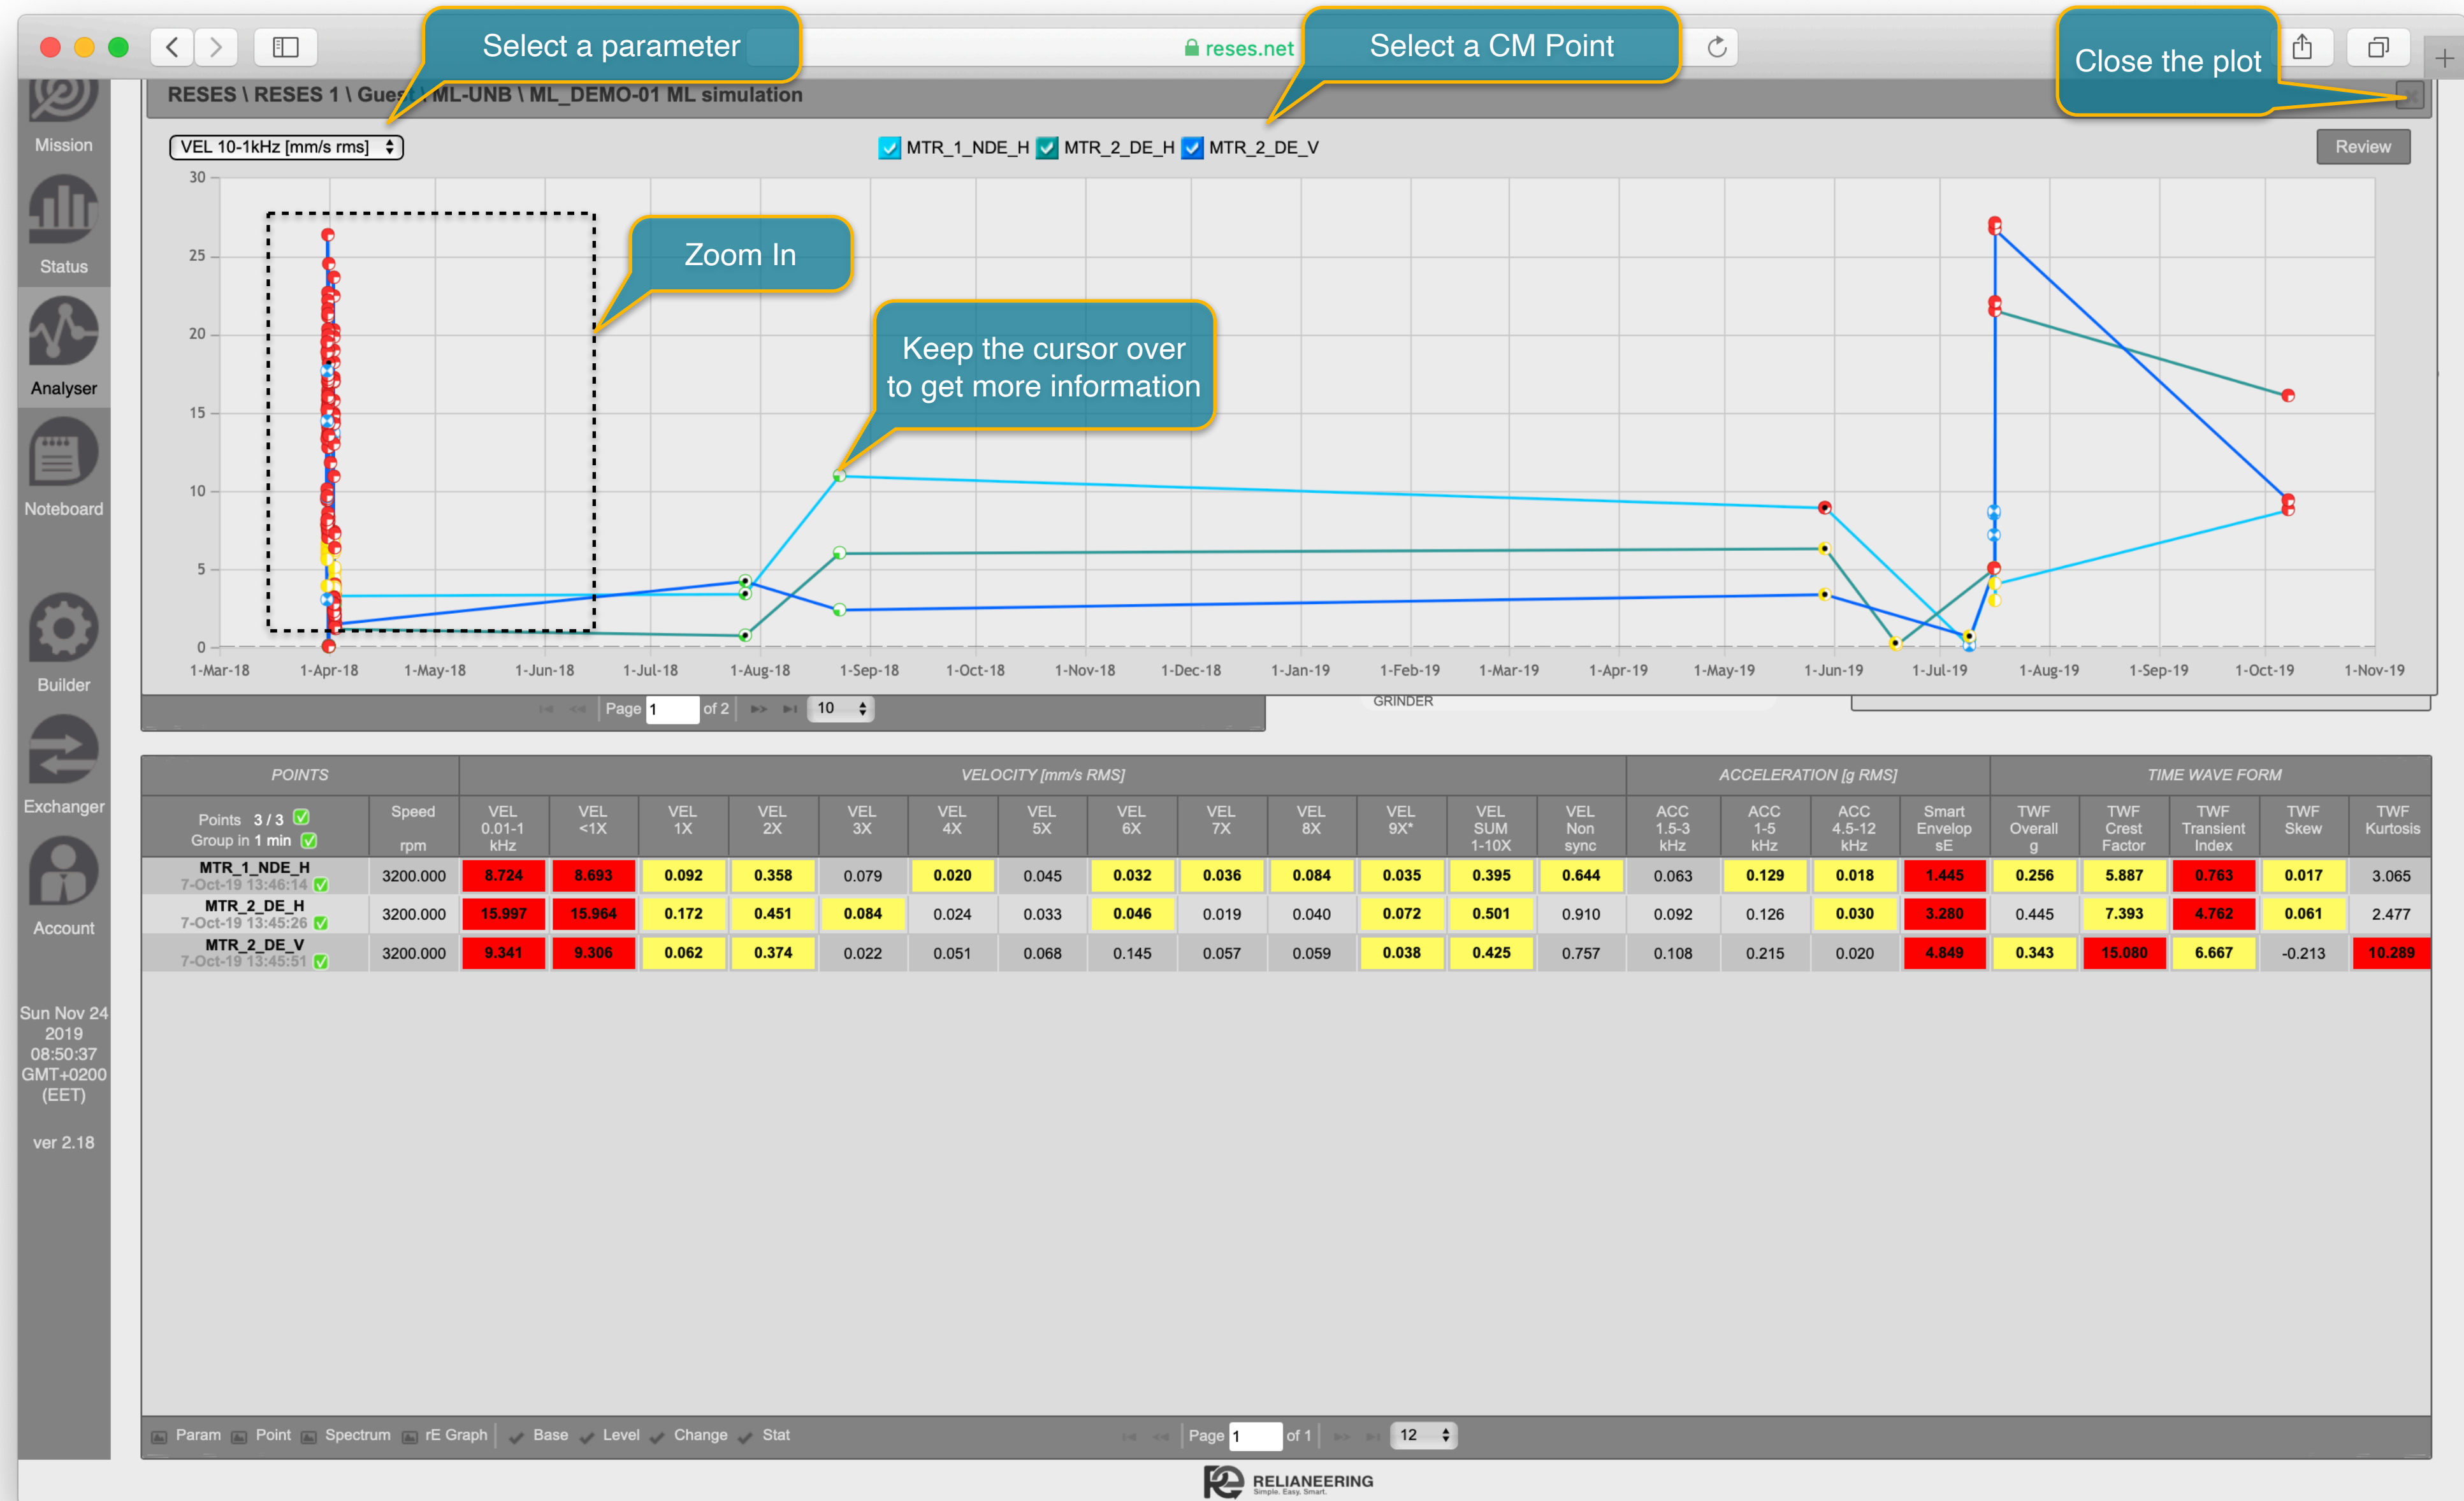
Select a parameter

reses.net

Select a CM Point

Close the plot

Mission

Status

Analyser

Noteboard

Builder

Exchanger

Account

Sun Nov 24 2019 08:50:37 GMT+0200 (EET)

ver 2.18

RESES \ RESES 1 \ Guest \ ML-UNB \ ML_DEMO-01 ML simulation

VEL 10-1kHz [mm/s rms]

MTR_1_NDE_H MTR_2_DE_H MTR_2_DE_V

Review

Zoom In

Keep the cursor over to get more information

30
25
20
15
10
5
0

1-Mar-18 1-Apr-18 1-May-18 1-Jun-18 1-Jul-18 1-Aug-18 1-Sep-18 1-Oct-18 1-Nov-18 1-Dec-18 1-Jan-19 1-Feb-19 1-Mar-19 1-Apr-19 1-May-19 1-Jun-19 1-Jul-19 1-Aug-19 1-Sep-19 1-Oct-19 1-Nov-19

Page 1 of 2 10

GRINDER

| POINTS | | VELOCITY [mm/s RMS] | | | | | | | | | | | | ACCELERATION [g RMS] | | | | TIME WAVE FORM | | | | |
|---|---|---|---|---|---|---|---|---|---|---|---|---|---|---|---|---|---|---|---|---|---|---|
| Points 3 / 3 Group in 1 min | Speed rpm | VEL 0.01-1 kHz | VEL <1X | VEL 1X | VEL 2X | VEL 3X | VEL 4X | VEL 5X | VEL 6X | VEL 7X | VEL 8X | VEL 9X* | VEL SUM 1-10X | VEL Non sync | ACC 1.5-3 kHz | ACC 1-5 kHz | ACC 4.5-12 kHz | Smart Envelop sE | TWF Overall g | TWF Crest Factor | TWF Transient Index | TWF Skew | TWF Kurtosis |
| MTR_1_NDE_H 7-Oct-19 13:46:14 | 3200.000 | 8.724 | 8.693 | 0.092 | 0.358 | 0.079 | 0.020 | 0.045 | 0.032 | 0.036 | 0.084 | 0.035 | 0.395 | 0.644 | 0.063 | 0.129 | 0.018 | 1.445 | 0.256 | 5.887 | 0.763 | 0.017 | 3.065 |
| MTR_2_DE_H 7-Oct-19 13:45:26 | 3200.000 | 15.997 | 15.964 | 0.172 | 0.451 | 0.084 | 0.024 | 0.033 | 0.046 | 0.019 | 0.040 | 0.072 | 0.501 | 0.910 | 0.092 | 0.126 | 0.030 | 3.280 | 0.445 | 7.393 | 4.762 | 0.061 | 2.477 |
| MTR_2_DE_V 7-Oct-19 13:45:51 | 3200.000 | 9.341 | 9.306 | 0.062 | 0.374 | 0.022 | 0.051 | 0.068 | 0.145 | 0.057 | 0.059 | 0.038 | 0.425 | 0.757 | 0.108 | 0.215 | 0.020 | 4.849 | 0.343 | 15.080 | 6.667 | -0.213 | 10.289 |

Param Point Spectrum rE Graph Base Level Change Stat

Page 1 of 1 12

RELIANEERING Simple. Easy. Smart.